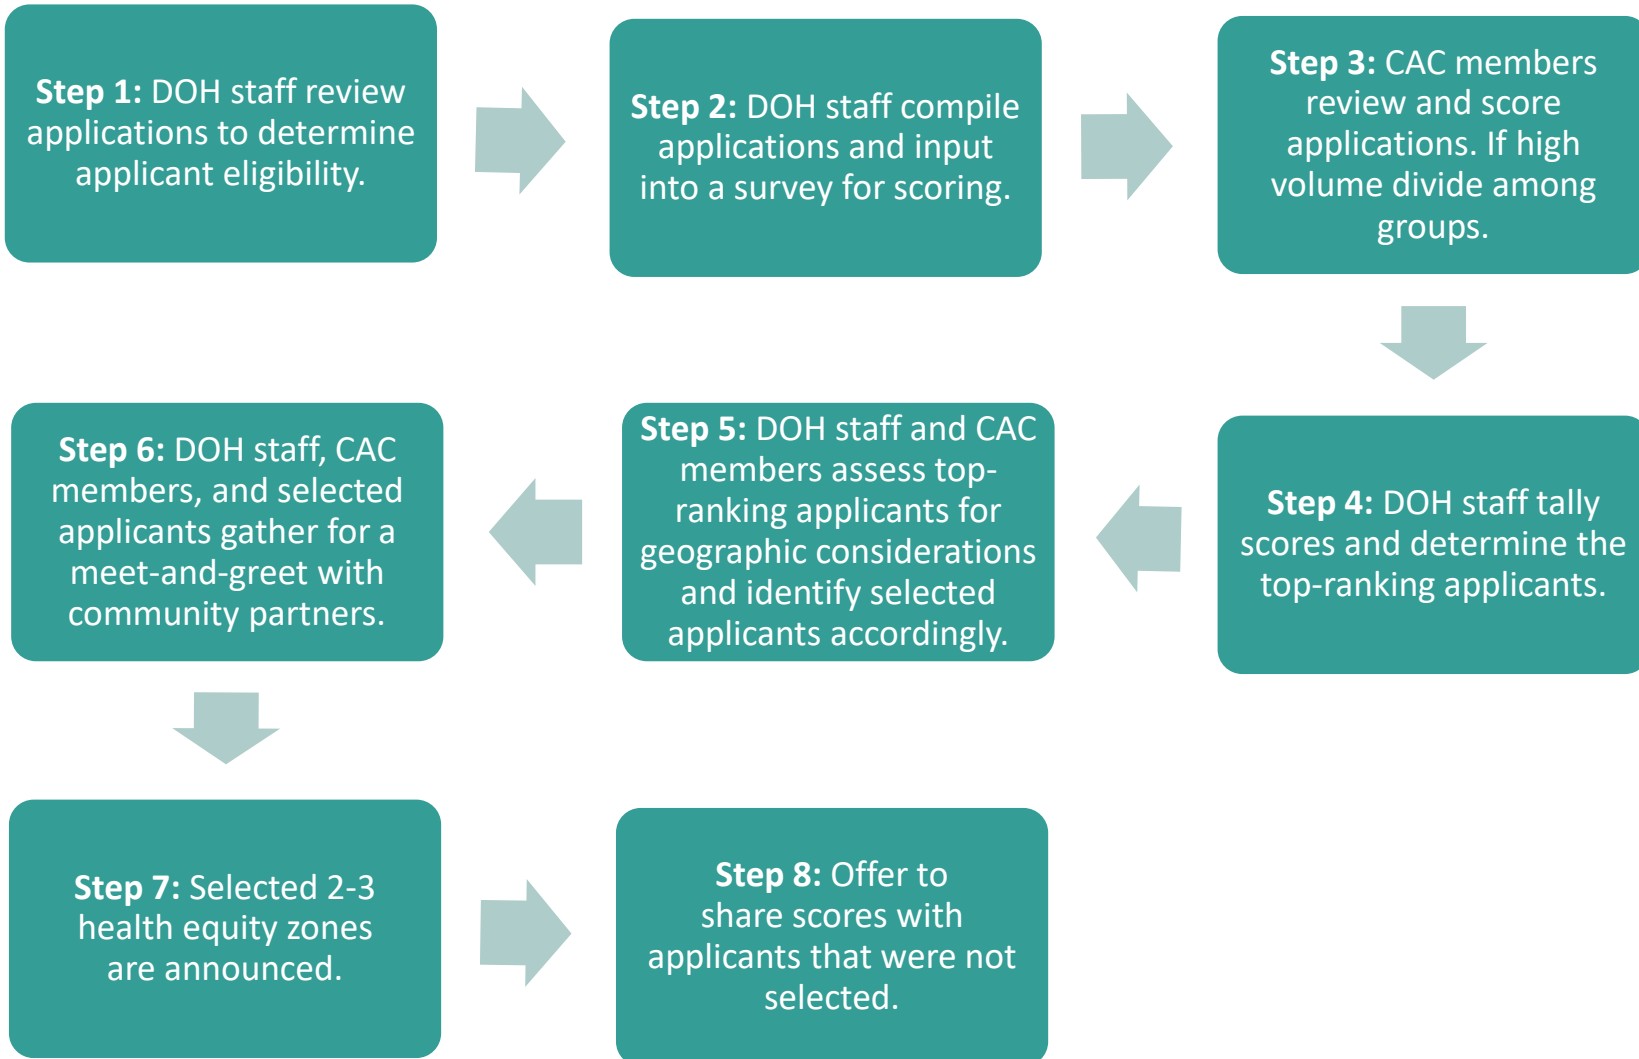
**Step 1:** DOH staff review applications to determine applicant eligibility.

**Step 2:** DOH staff compile applications and input into a survey for scoring.

**Step 3:** CAC members review and score applications. If high volume divide among groups.

**Step 4:** DOH staff tally scores and determine the top-ranking applicants.

**Step 5:** DOH staff and CAC members assess top-ranking applicants for geographic considerations and identify selected applicants accordingly.

**Step 6:** DOH staff, CAC members, and selected applicants gather for a meet-and-greet with community partners.

**Step 7:** Selected 2-3 health equity zones are announced.

**Step 8:** Offer to share scores with applicants that were not selected.